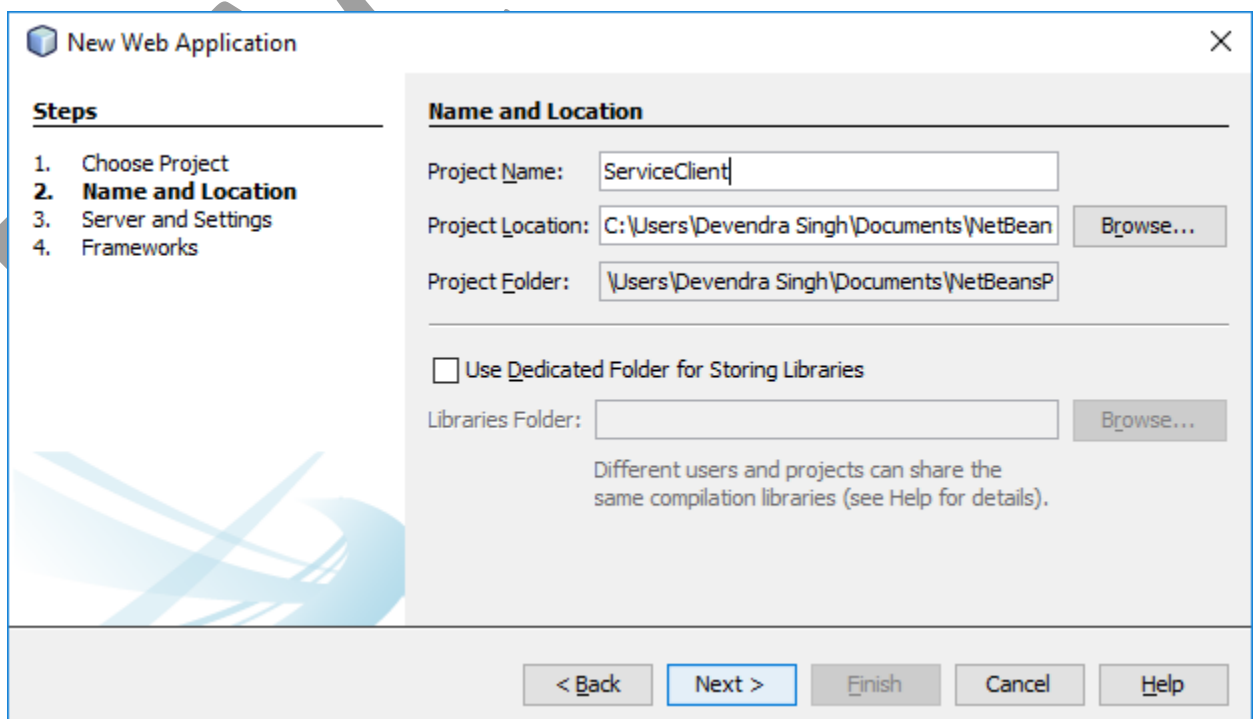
New Web Application

×

Steps

1. Choose Project
2. Name and Location
3. Server and Settings
4. Frameworks

Name and Location

Project Name: ServiceClient

Project Location: C:\Users\Devendra Singh\Documents\NetBean

Browse...

Project Folder: \Users\Devendra Singh\Documents\NetBeansP

Use Dedicated Folder for Storing Libraries

Libraries Folder:

Browse...

Different users and projects can share the same compilation libraries (see Help for details).

< Back

Next >

Finish

Cancel

Help